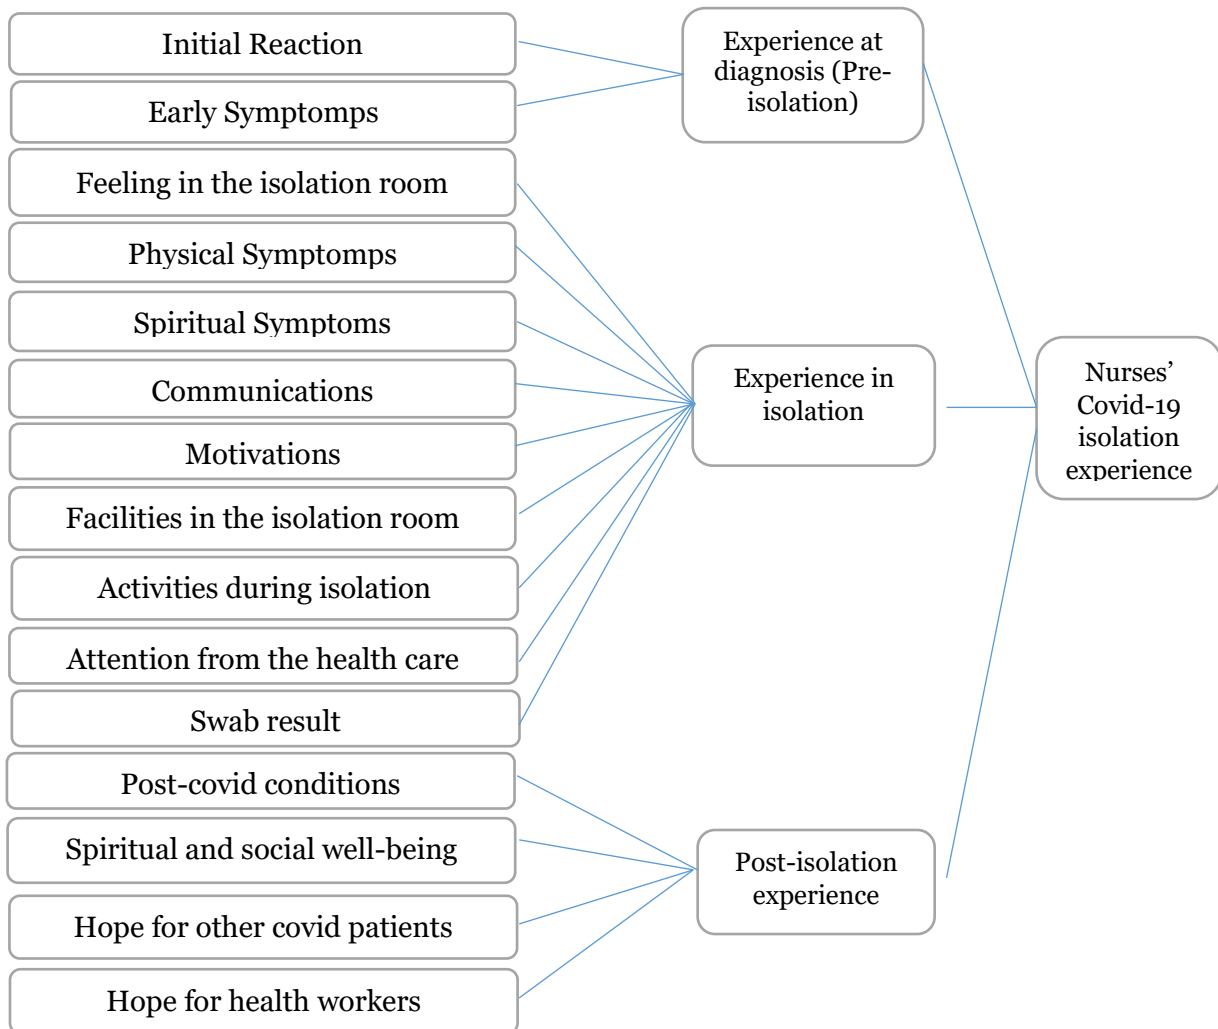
Initial Reaction

Early Symptomps

Experience at diagnosis (Pre-isolation)

Feeling in the isolation room

Physical Symptomps

Spiritual Symptoms

Communications

Motivations

Facilities in the isolation room

Activities during isolation

Attention from the health care

Swab result

Experience in isolation

Nurses' Covid-19 isolation experience

Post-covid conditions

Spiritual and social well-being

Hope for other covid patients

Hope for health workers

Post-isolation experience